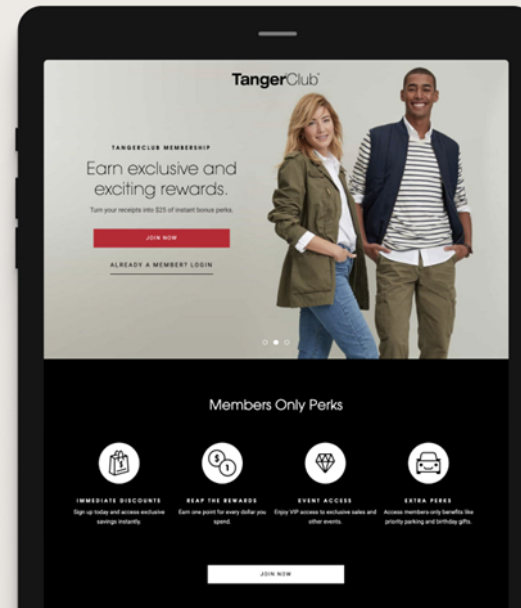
TangerClub

TANGERCLUB MEMBERSHIP

Earn exclusive and exciting rewards.

Turn your receipts into $25 of instant bonus perks.

JOIN NOW

ALREADY A MEMBER? LOGIN

Members Only Perks

IMMEDIATE DISCOUNTS
Sign up today and access exclusive savings instantly.

REAP THE REWARDS
Earn one point for every dollar you spend.

EVENT ACCESS
Enjoy VIP access to exclusive sales and other events.

EXTRA PERKS
Access members-only benefits like priority parking and birthday gifts.

JOIN NOW